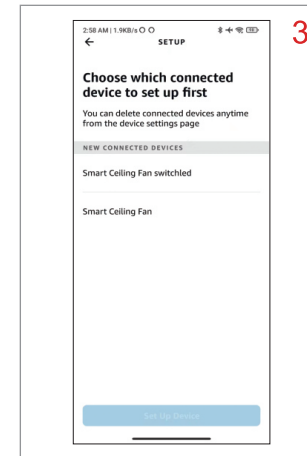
3

2:58 AM | 1.9KB/s

SETUP

Choose which connected device to set up first

You can delete connected devices anytime from the device settings page

NEW CONNECTED DEVICES

Smart Ceiling Fan switchled

Smart Ceiling Fan

Set Up Device